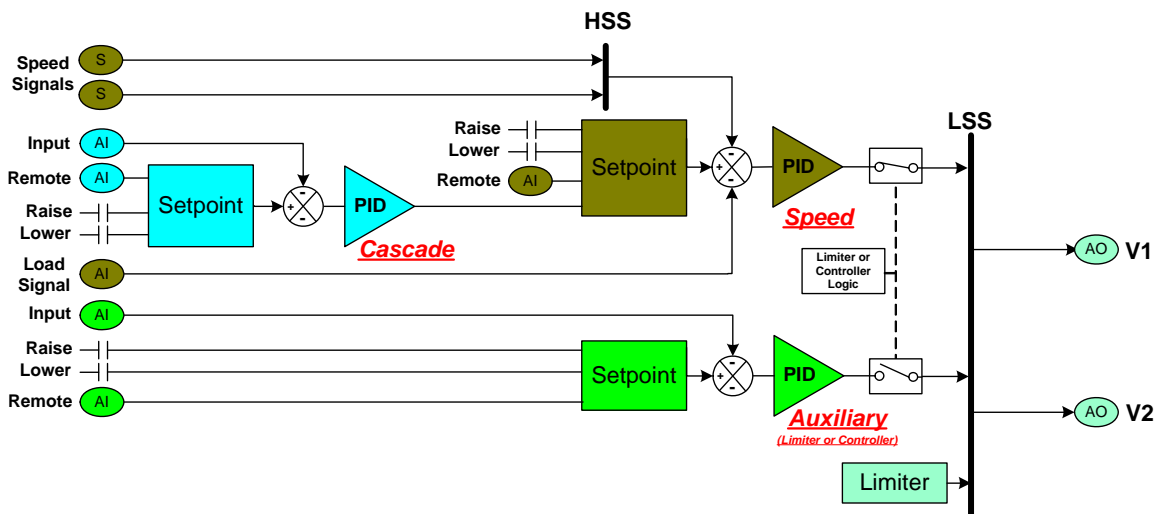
HSS

Speed Signals S S

Input AI
Remote AI
Raise
Lower
Setpoint
+ -
PID
Cascade

Raise
Lower
Remote AI
Setpoint
- + -
PID
Speed

LSS

Load Signal AI

Limiter or Controller Logic

AO V1

Input AI
Raise
Lower
Remote AI
Setpoint
- + -
PID
Auxiliary
(Limiter or Controller)

AO V2

Limiter